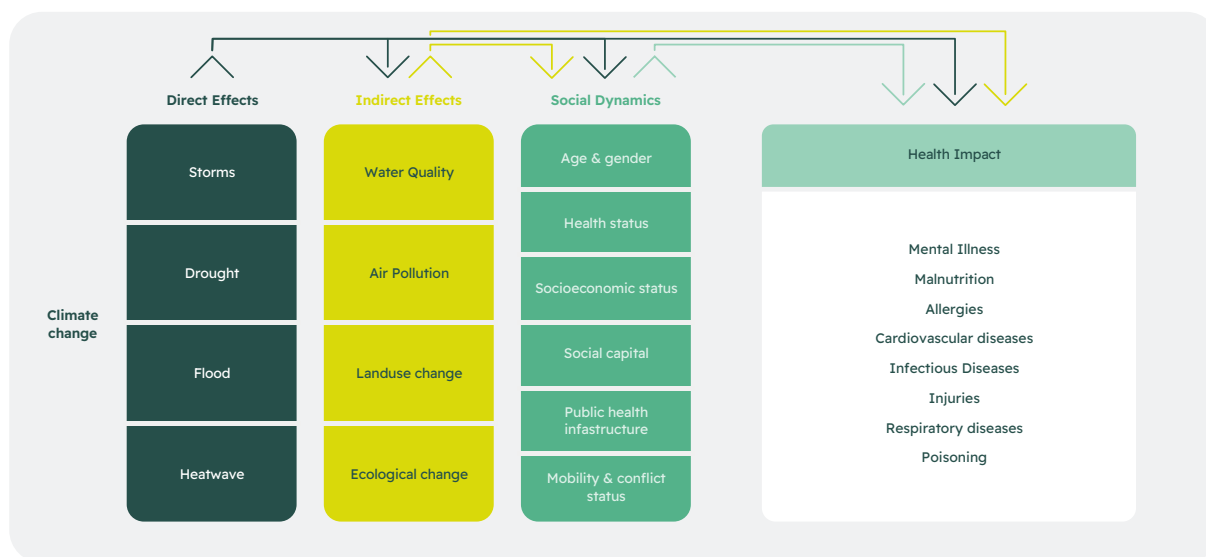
Climate change

Direct Effects

Storms

Drought

Flood

Heatwave

Indirect Effects

Water Quality

Air Pollution

Landuse change

Ecological change

Social Dynamics

Age & gender

Health status

Socioeconomic status

Social capital

Public health infastructure

Mobility & conflict status

Health Impact

Mental Illness

Malnutrition

Allergies

Cardiovascular diseases

Infectious Diseases

Injuries

Respiratory diseases

Poisoning